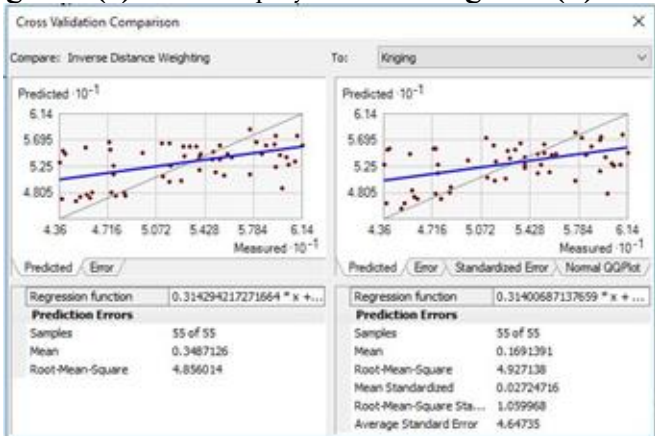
Cross Validation Comparison

×

Compare: Inverse Distance Weighting

To: Kriging

Predicted $\cdot 10^{-1}$

6.14
5.695
5.25
4.805

4.36 4.716 5.072 5.428 5.784 6.14
Measured $\cdot 10^{-1}$

Predicted Error

| Regression function | 0.314294217271664 * x +... |
|---|---|
| **Prediction Errors** | |
| Samples | 55 of 55 |
| Mean | 0.3487126 |
| Root-Mean-Square | 4.856014 |

Predicted $\cdot 10^{-1}$

6.14
5.695
5.25
4.805

4.36 4.716 5.072 5.428 5.784 6.14
Measured $\cdot 10^{-1}$

Predicted Error Standardized Error Normal QQPlot

| Regression function | 0.31400687137659 * x + ... |
|---|---|
| **Prediction Errors** | |
| Samples | 55 of 55 |
| Mean | 0.1691391 |
| Root-Mean-Square | 4.927138 |
| Mean Standardized | 0.02724716 |
| Root-Mean-Square Sta... | 1.059968 |
| Average Standard Error | 4.64735 |